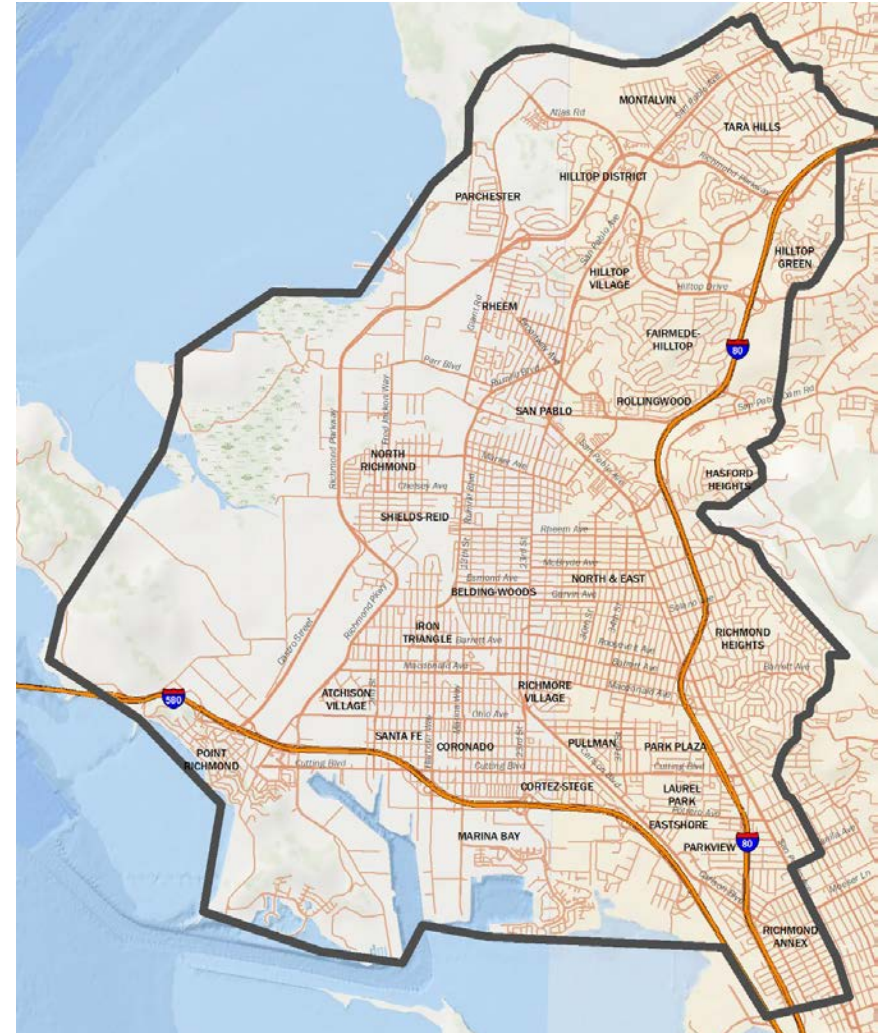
MONTALVIN
Atlas Rd
San Pablo Ave
TARA HILLS
Richmond Parkway
HILLTOP DISTRICT
PARCHESTER
San Pablo Ave
HILLTOP GREEN
HILLTOP VILLAGE
Hilltop Drive
Giant Rd
RHEEM
Road 20
FAIRMEDE-HILLTOP
80
Parr Blvd
Rumrill Blvd
SAN PABLO
ROLLINGWOOD
San Pablo Dam Rd
Fred Jackson Way
Richmond Parkway
NORTH RICHMOND
Market Ave
San Pablo Ave
HASFORD HEIGHTS
Chesley Ave
SHIELDS-REID
Rumrill Blvd
Rheem Ave
McBryde Ave
23rd St
Esmond Ave
NORTH & EAST
BELDING-WOODS
Garvin Ave
Castro Street
Richmond Pkwy
IRON TRIANGLE
Barrett Ave
RICHMOND HEIGHTS
Barrett Ave
Macdonald Ave
Macdonald Ave
580
ATCHISON VILLAGE
RICHMORE VILLAGE
Ohio Ave
SANTA FE
CORONADO
PULLMAN
PARK PLAZA
POINT RICHMOND
Cutting Blvd
Cutting Blvd
Cutting Blvd
CORTEZ-STEGE
LAUREL PARK
EASTSHORE
MARINA BAY
PARKVIEW
80
Carlson Blvd
Moeser Ln
RICHMOND ANNEX